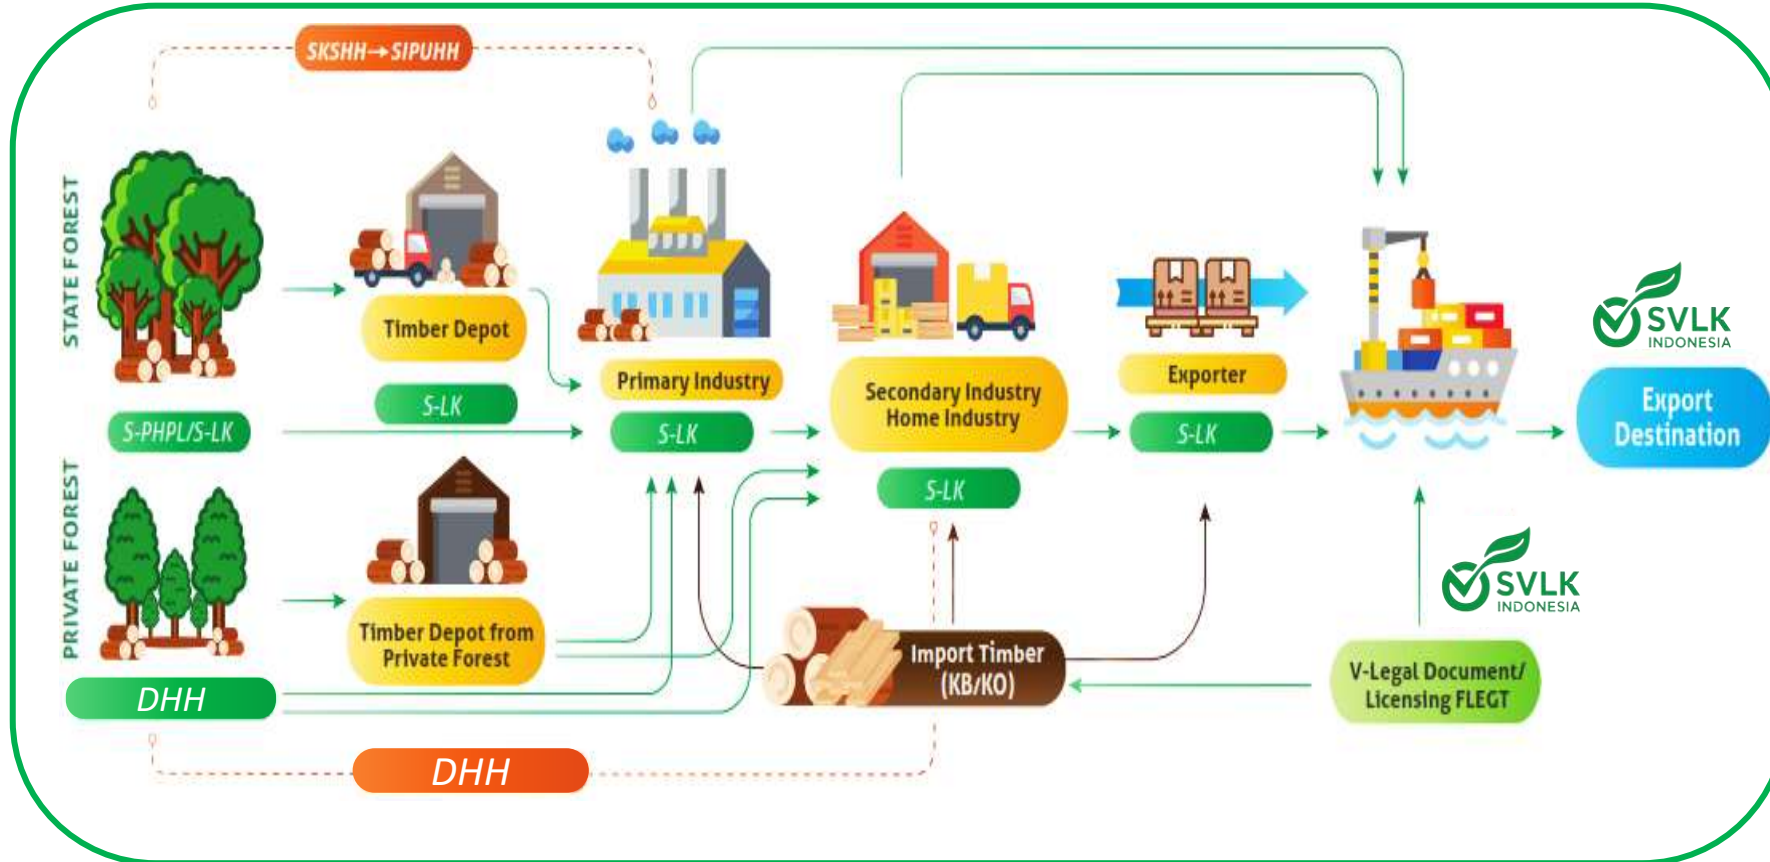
SKSHH→SIPUHH

STATE FOREST

Timber Depot

S-LK

S-PHPL/S-LK

Primary Industry

S-LK

Secondary Industry
Home Industry

S-LK

Exporter

S-LK

SVLK
INDONESIA

Export Destination

PRIVATE FOREST

Timber Depot from Private Forest

DHH

Import Timber (KB/KO)

SVLK
INDONESIA

V-Legal Document/ Licensing FLEGT

DHH